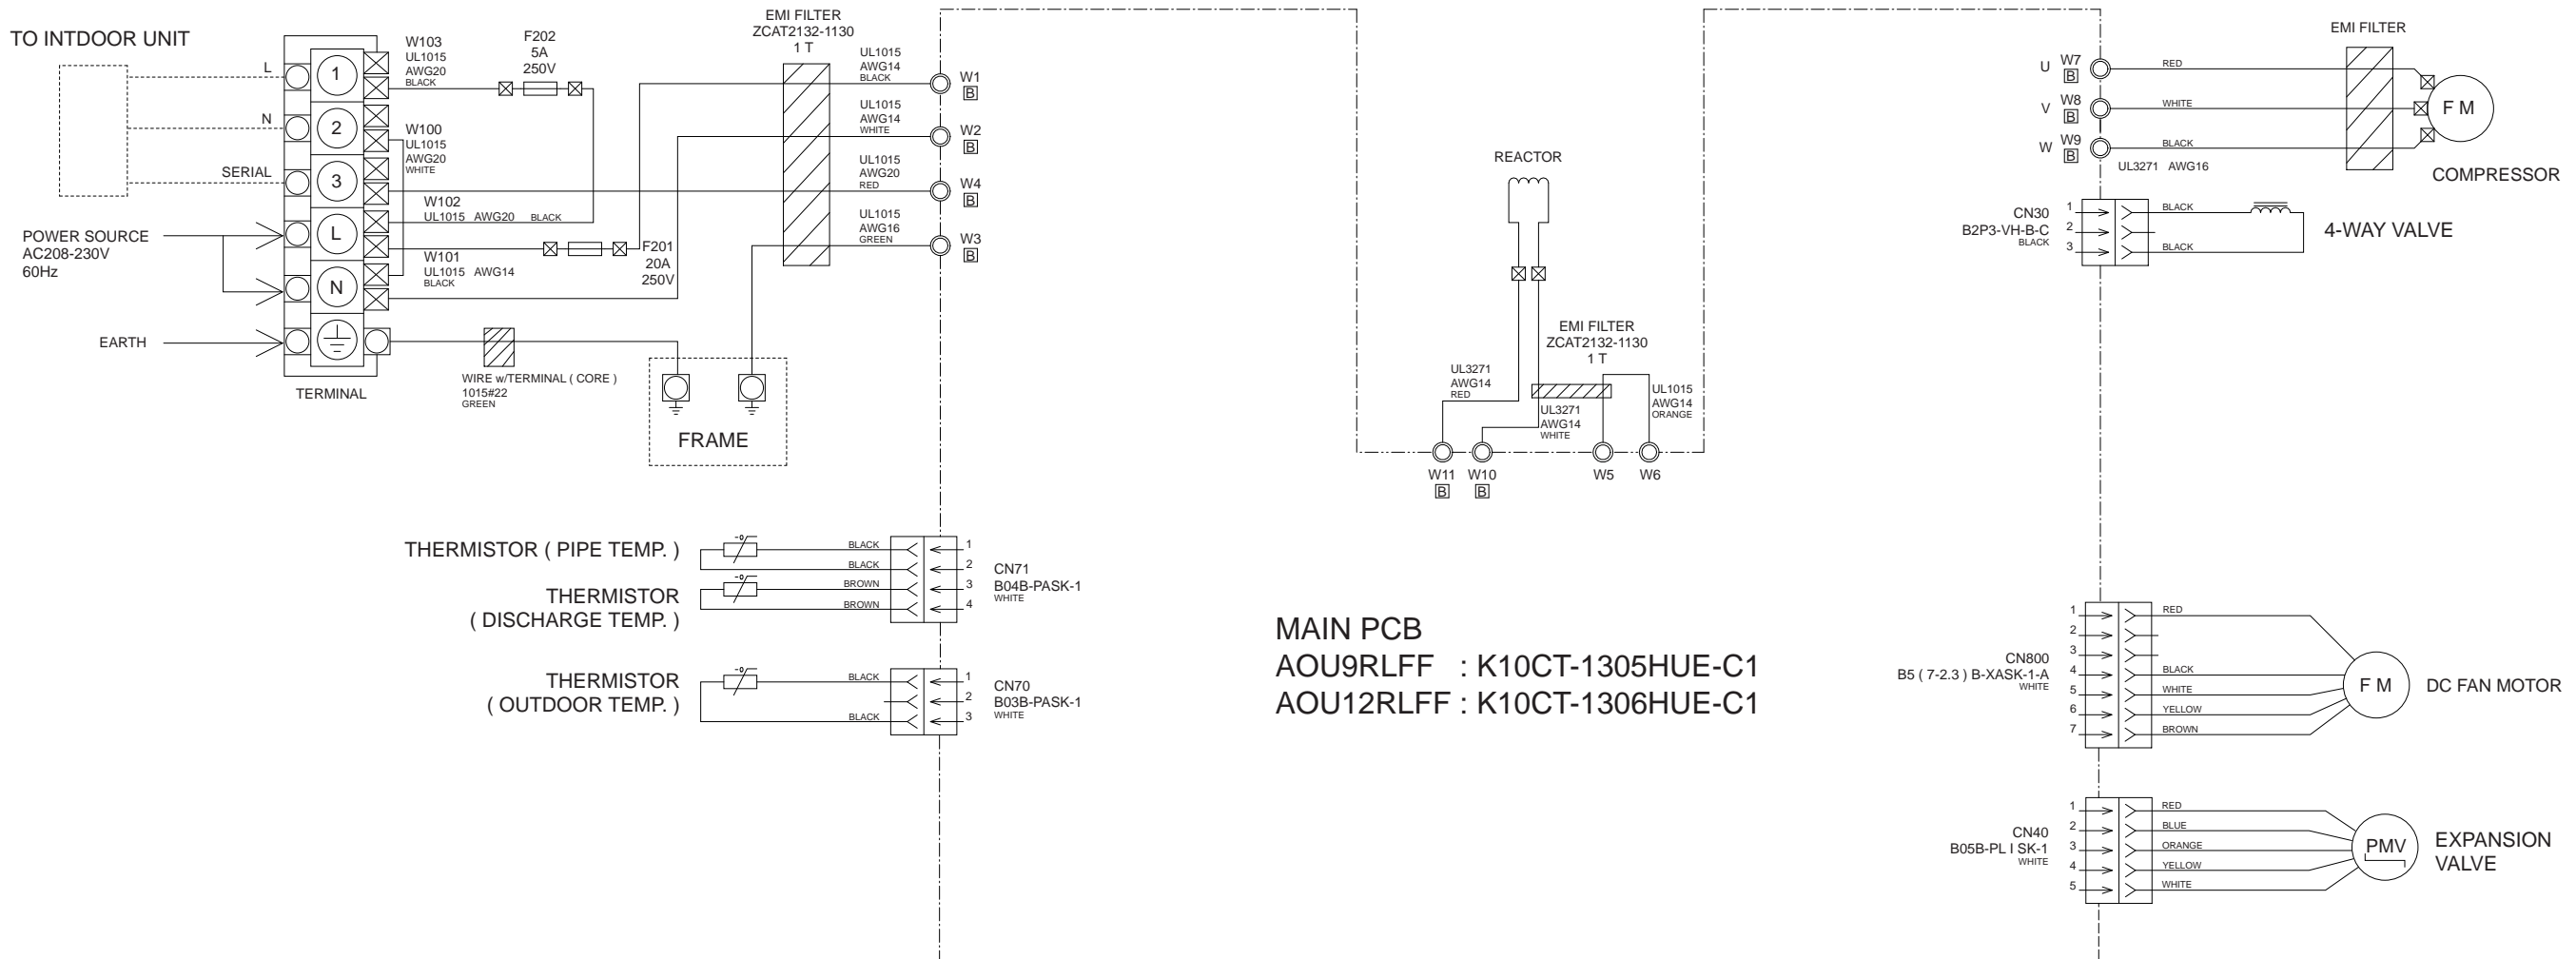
TO INTDOOR UNIT

L
N
SERIAL
1
2
3
L
N

POWER SOURCE
AC208-230V
60Hz

EARTH

TERMINAL

W103
UL1015
AWG20
BLACK

W100
UL1015
AWG20
WHITE

W102
UL1015 AWG20 BLACK

W101
UL1015 AWG14
BLACK

F202
5A
250V

F201
20A
250V

WIRE w/TERMINAL ( CORE )
1015#22
GREEN

FRAME

EMI FILTER
ZCAT2132-1130
1 T

UL1015
AWG14
BLACK

UL1015
AWG14
WHITE

UL1015
AWG20
RED

UL1015
AWG16
GREEN

W1
B
W2
B
W4
B
W3
B

THERMISTOR ( PIPE TEMP. )
THERMISTOR
( DISCHARGE TEMP. )
BLACK
BLACK
BROWN
BROWN
1
2
3
4
CN71
B04B-PASK-1
WHITE

THERMISTOR
( OUTDOOR TEMP. )
BLACK
BLACK
1
2
3
CN70
B03B-PASK-1
WHITE

REACTOR

EMI FILTER
ZCAT2132-1130
1 T

UL3271
AWG14
RED

UL3271
AWG14
WHITE

UL1015
AWG14
ORANGE

W11
B
W10
B
W5
W6

MAIN PCB
AOU9RLFF : K10CT-1305HUE-C1
AOU12RLFF : K10CT-1306HUE-C1

EMI FILTER
U
W7
B
V
W8
B
W
W9
B
RED
WHITE
BLACK
UL3271 AWG16
F M
COMPRESSOR

CN30
B2P3-VH-B-C
BLACK
1
2
3
BLACK
BLACK
4-WAY VALVE

CN800
B5 ( 7-2.3 ) B-XASK-1-A
WHITE
1
2
3
4
5
6
7
RED
BLACK
WHITE
YELLOW
BROWN
F M
DC FAN MOTOR

CN40
B05B-PL I SK-1
WHITE
1
2
3
4
5
RED
BLUE
ORANGE
YELLOW
WHITE
PMV
EXPANSION
VALVE